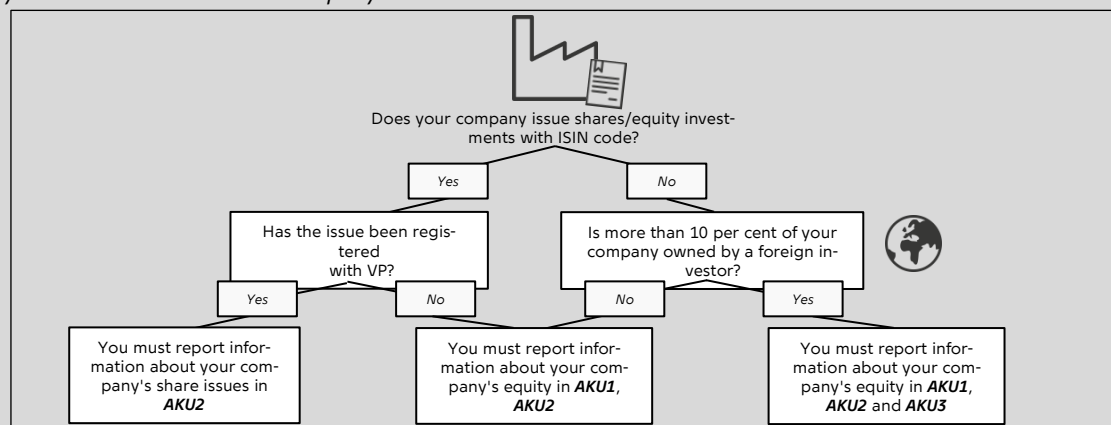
Does your company issue shares/equity investments with ISIN code?

*Yes*

*No*

Has the issue been registered with VP?

Is more than 10 per cent of your company owned by a foreign investor?

*Yes*

*No*

*No*

*Yes*

You must report information about your company's share issues in ***AKU2***

You must report information about your company's equity in ***AKU1***, ***AKU2***

You must report information about your company's equity in ***AKU1***, ***AKU2*** and ***AKU3***